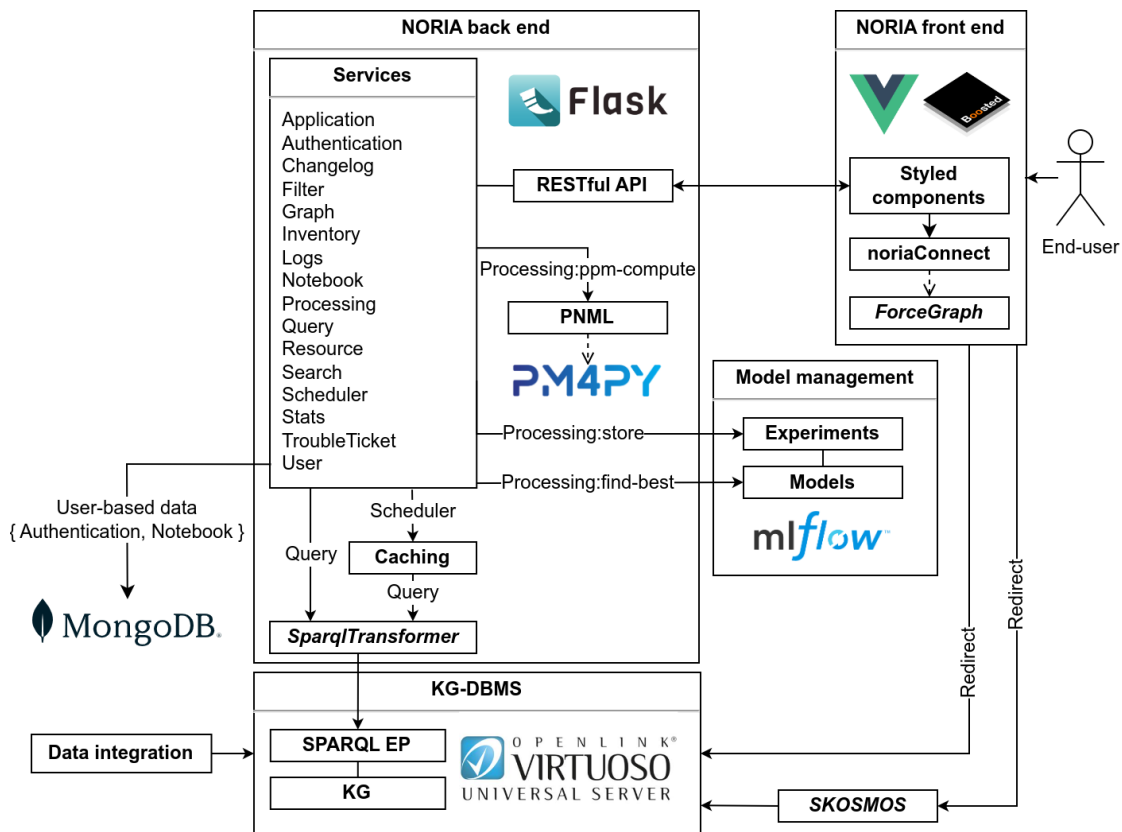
NORIA back end

Services

Application
Authentication
Changelog
Filter
Graph
Inventory
Logs
Notebook
Processing
Query
Resource
Search
Scheduler
Stats
TroubleTicket
User

Flask

RESTful API

Processing:ppm-compute

PNML

PM4PY

NORIA front end

Boosted

Styled components

noriaConnect

ForceGraph

End-user

Model management

Processing:store

Experiments

Processing:find-best

Models

mlflow

User-based data { Authentication, Notebook }

MongoDB.

Scheduler

Query

Caching

Query

SparqlTransformer

Redirect

Redirect

KG-DBMS

Data integration

SPARQL EP

KG

OPENLINK® VIRTUOSO UNIVERSAL SERVER

SKOSMOS